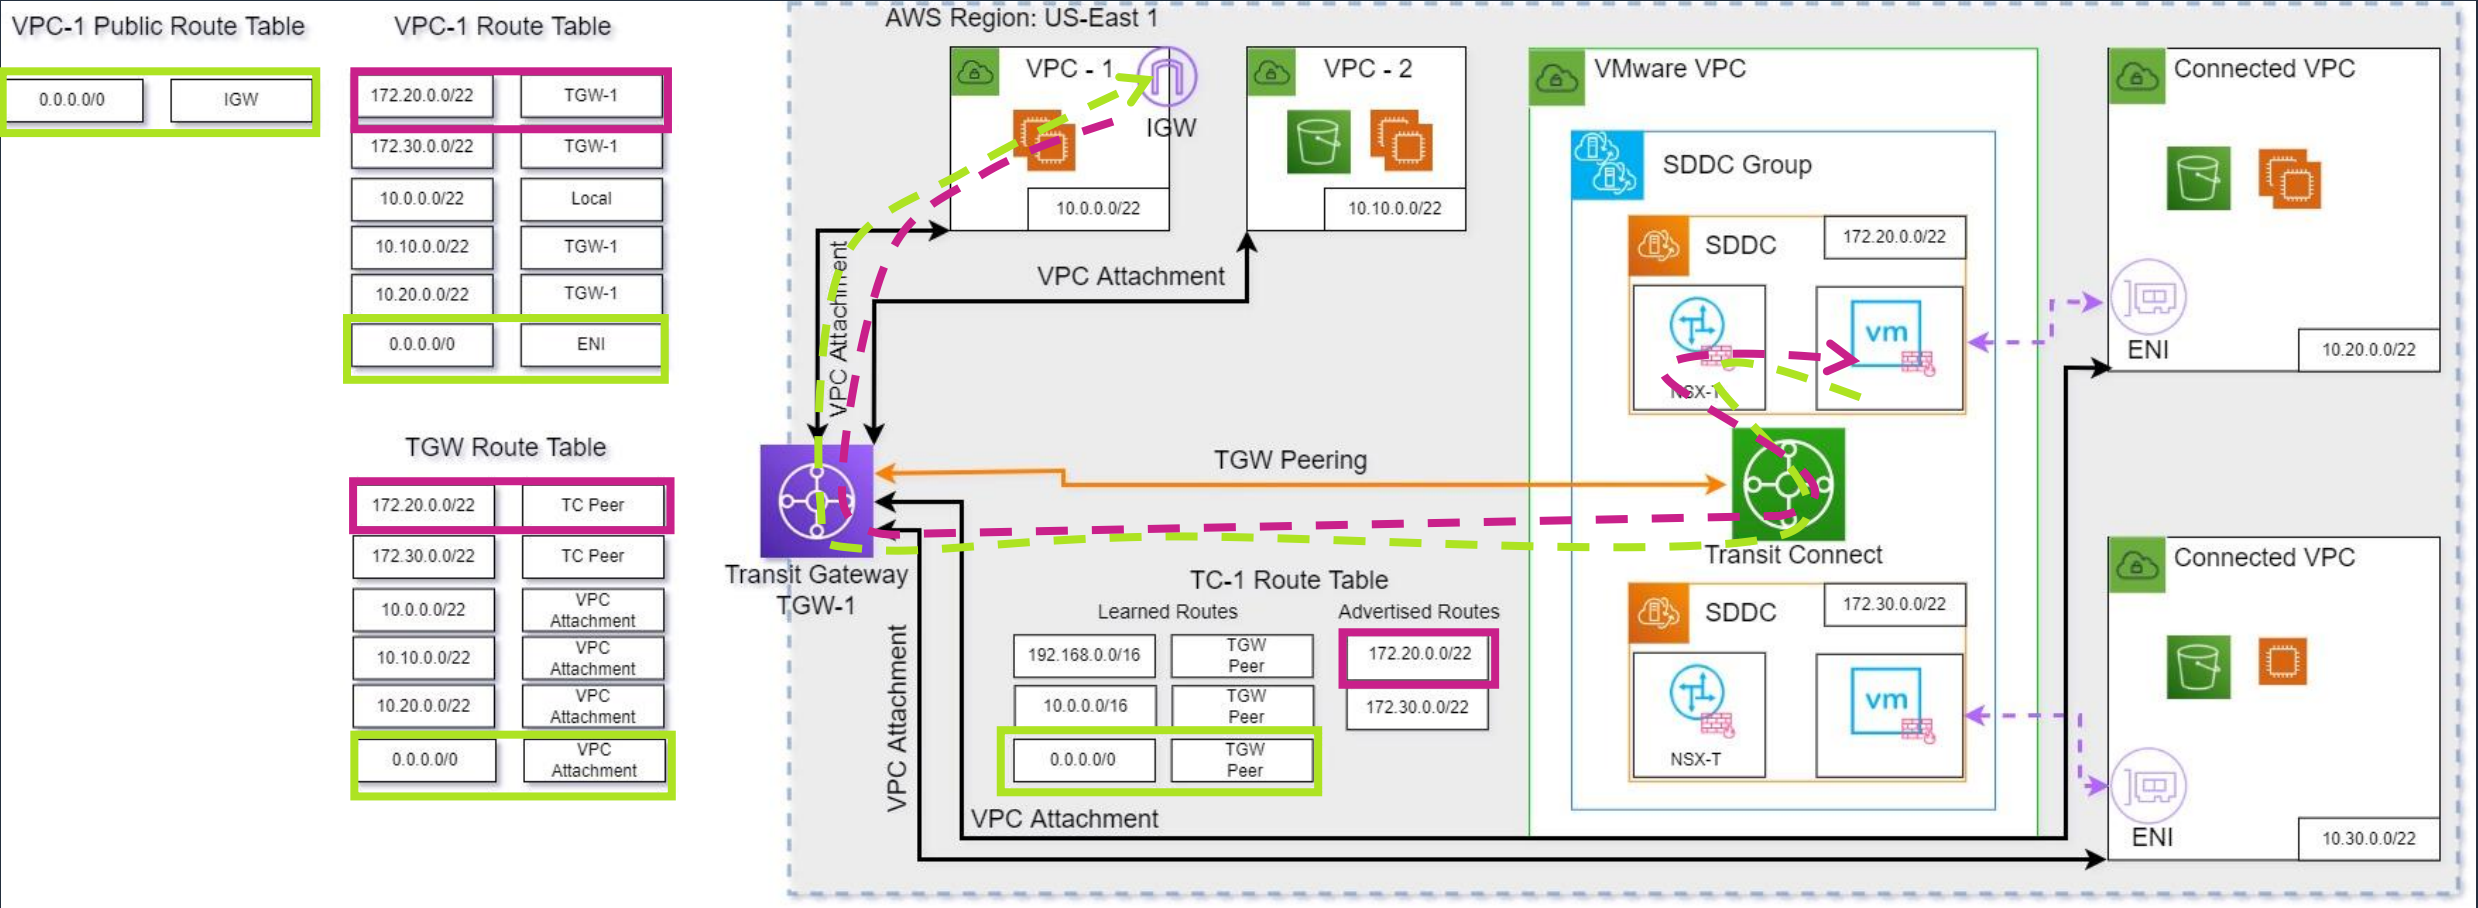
VPC-1 Public Route Table

| 0.0.0.0/0 | IGW |
|---|---|

VPC-1 Route Table

| 172.20.0.0/22 | TGW-1 |
|---|---|
| 172.30.0.0/22 | TGW-1 |
| 10.0.0.0/22 | Local |
| 10.10.0.0/22 | TGW-1 |
| 10.20.0.0/22 | TGW-1 |
| 0.0.0.0/0 | ENI |

TGW Route Table

| 172.20.0.0/22 | TC Peer |
|---|---|
| 172.30.0.0/22 | TC Peer |
| 10.0.0.0/22 | VPC Attachment |
| 10.10.0.0/22 | VPC Attachment |
| 10.20.0.0/22 | VPC Attachment |
| 0.0.0.0/0 | VPC Attachment |

AWS Region: US-East 1

VPC - 1
IGW
10.0.0.0/22

VPC - 2
10.10.0.0/22

VMware VPC
SDDC Group
SDDC
172.20.0.0/22
NSX-T
vm

Connected VPC
ENI
10.20.0.0/22

VPC Attachment
VPC Attachment
TGW Peering
Transit Gateway TGW-1
Transit Connect

TC-1 Route Table
Learned Routes

| 192.168.0.0/16 | TGW Peer |
|---|---|
| 10.0.0.0/16 | TGW Peer |
| 0.0.0.0/0 | TGW Peer |

Advertised Routes

| 172.20.0.0/22 |
|---|
| 172.30.0.0/22 |

SDDC
172.30.0.0/22
NSX-T
vm

Connected VPC
ENI
10.30.0.0/22

VPC Attachment
VPC Attachment